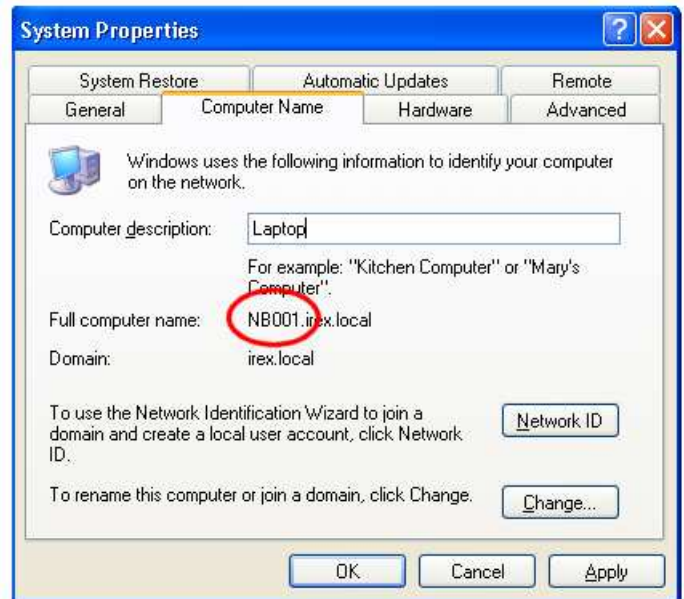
System Properties

System Restore
Automatic Updates
Remote
General
Computer Name
Hardware
Advanced

Windows uses the following information to identify your computer on the network.

Computer description: Laptop

For example: "Kitchen Computer" or "Mary's Computer".

Full computer name: NB001.irex.local

Domain: irex.local

To use the Network Identification Wizard to join a domain and create a local user account, click Network ID.

Network ID

To rename this computer or join a domain, click Change.

Change...

OK
Cancel
Apply